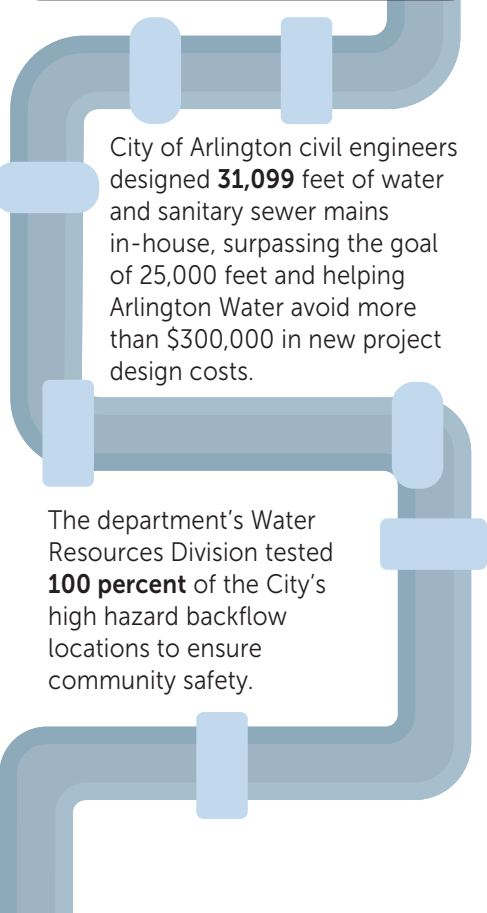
City of Arlington civil engineers designed 31,099 feet of water and sanitary sewer mains in-house, surpassing the goal of 25,000 feet and helping Arlington Water avoid more than $300,000 in new project design costs.

The department's Water Resources Division tested 100 percent of the City's high hazard backflow locations to ensure community safety.